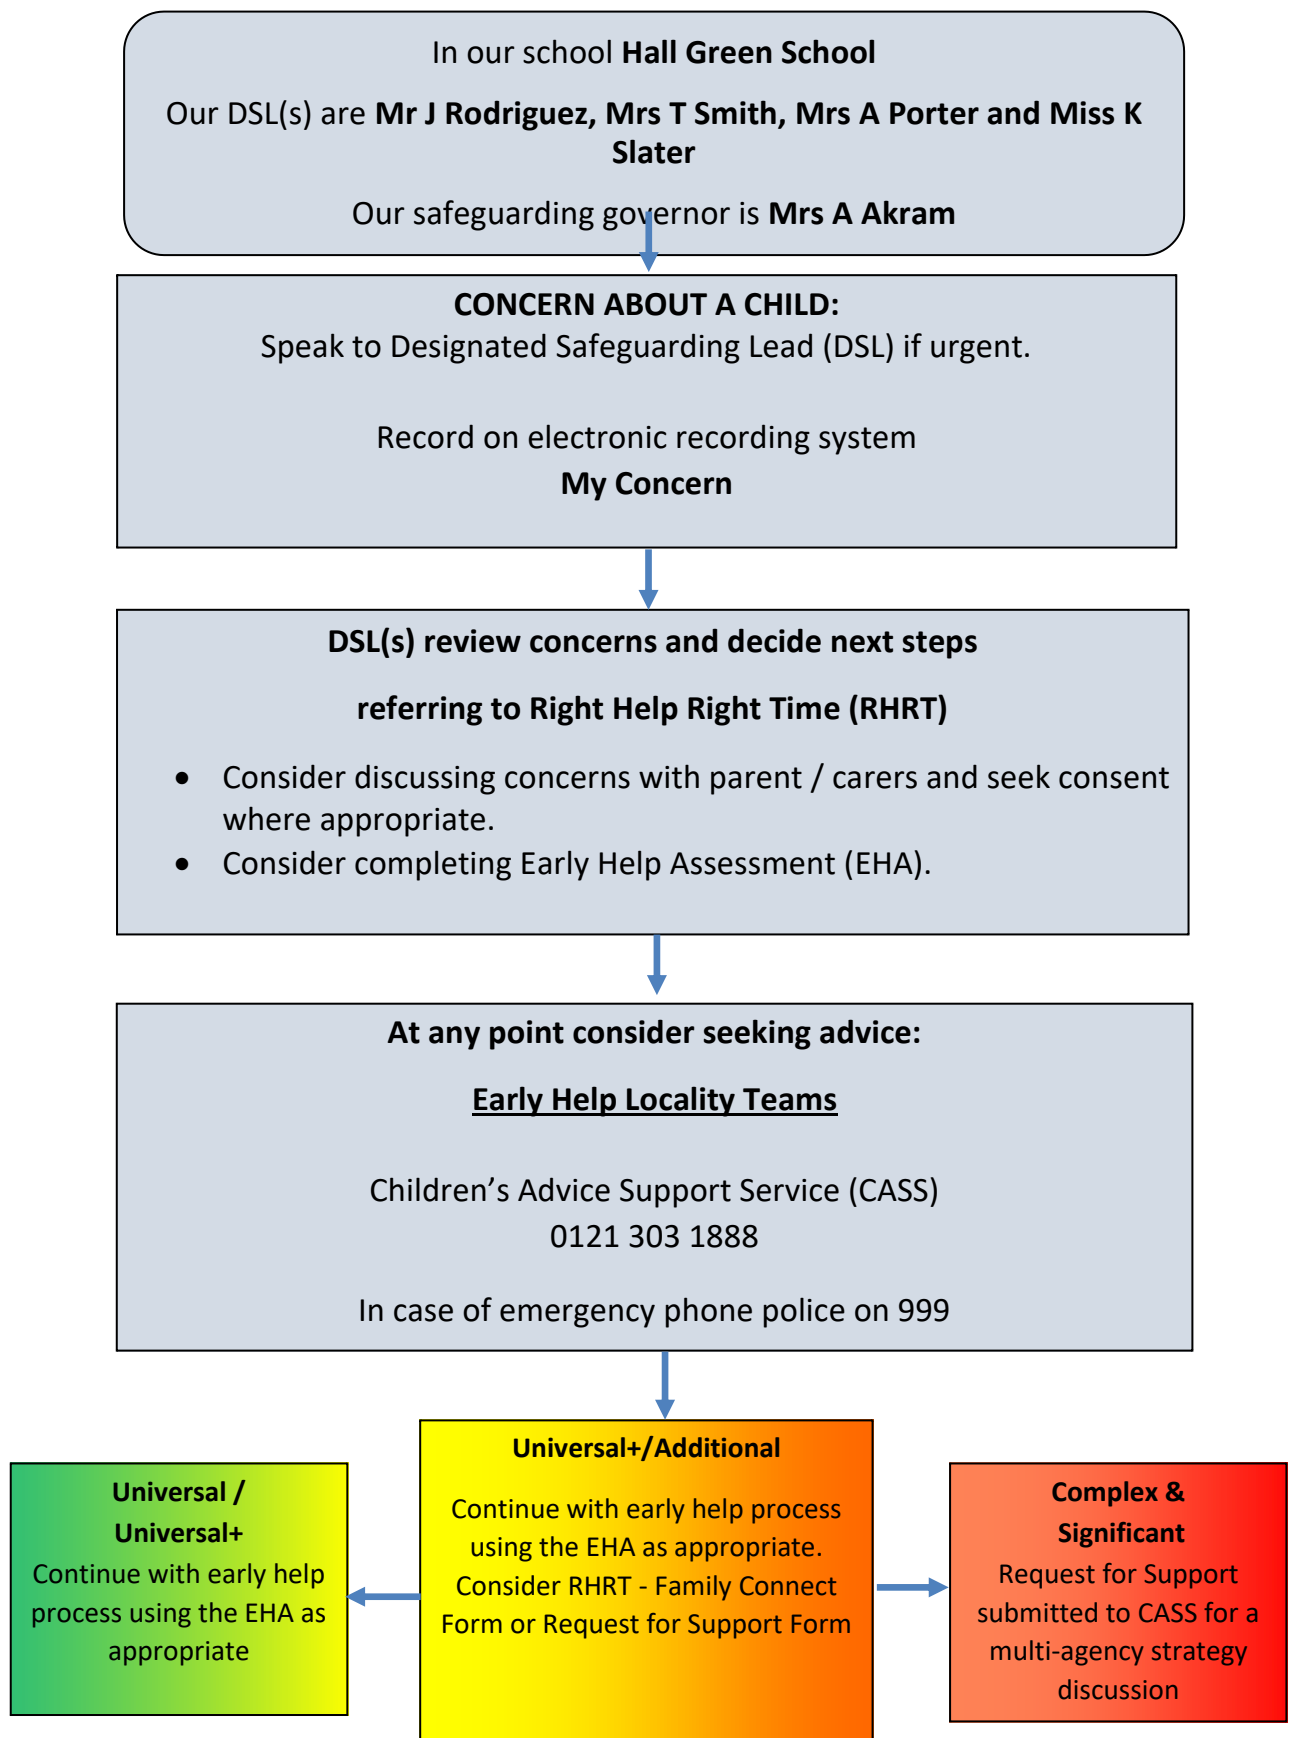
In our school **Hall Green School**

Our DSL(s) are **Mr J Rodriguez, Mrs T Smith, Mrs A Porter and Miss K Slater**

Our safeguarding governor is **Mrs A Akram**

**CONCERN ABOUT A CHILD:**
Speak to Designated Safeguarding Lead (DSL) if urgent.

Record on electronic recording system
**My Concern**

**DSL(s) review concerns and decide next steps**

**referring to Right Help Right Time (RHRT)**

- Consider discussing concerns with parent / carers and seek consent where appropriate.
- Consider completing Early Help Assessment (EHA).

**At any point consider seeking advice:**

**Early Help Locality Teams**

Children's Advice Support Service (CASS)
0121 303 1888

In case of emergency phone police on 999

**Universal / Universal+**
Continue with early help process using the EHA as appropriate

**Universal+/Additional**

Continue with early help process using the EHA as appropriate.
Consider RHRT - Family Connect Form or Request for Support Form

**Complex & Significant**
Request for Support submitted to CASS for a multi-agency strategy discussion